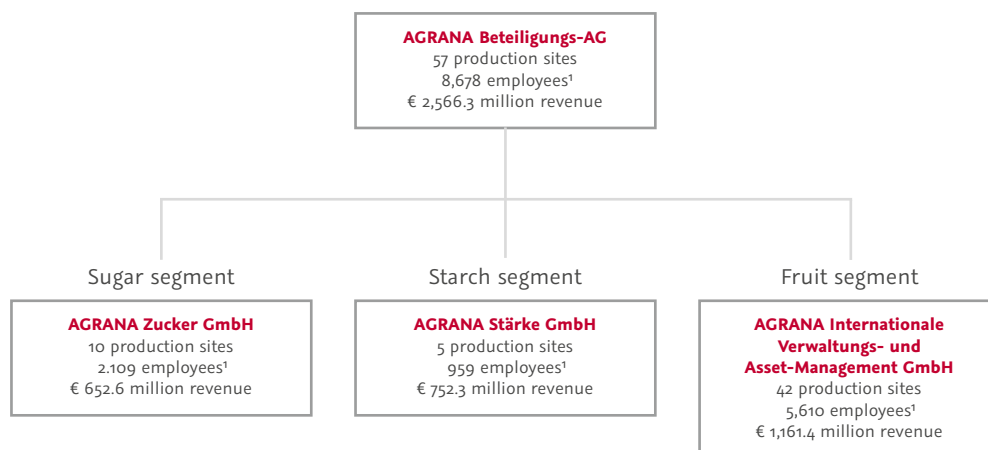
AGRANA Beteiligungs-AG
57 production sites
8,678 employees¹
€ 2,566.3 million revenue

Sugar segment

AGRANA Zucker GmbH
10 production sites
2.109 employees¹
€ 652.6 million revenue

Starch segment

AGRANA Stärke GmbH
5 production sites
959 employees¹
€ 752.3 million revenue

Fruit segment

AGRANA Internationale Verwaltungs- und Asset-Management GmbH
42 production sites
5,610 employees¹
€ 1,161.4 million revenue